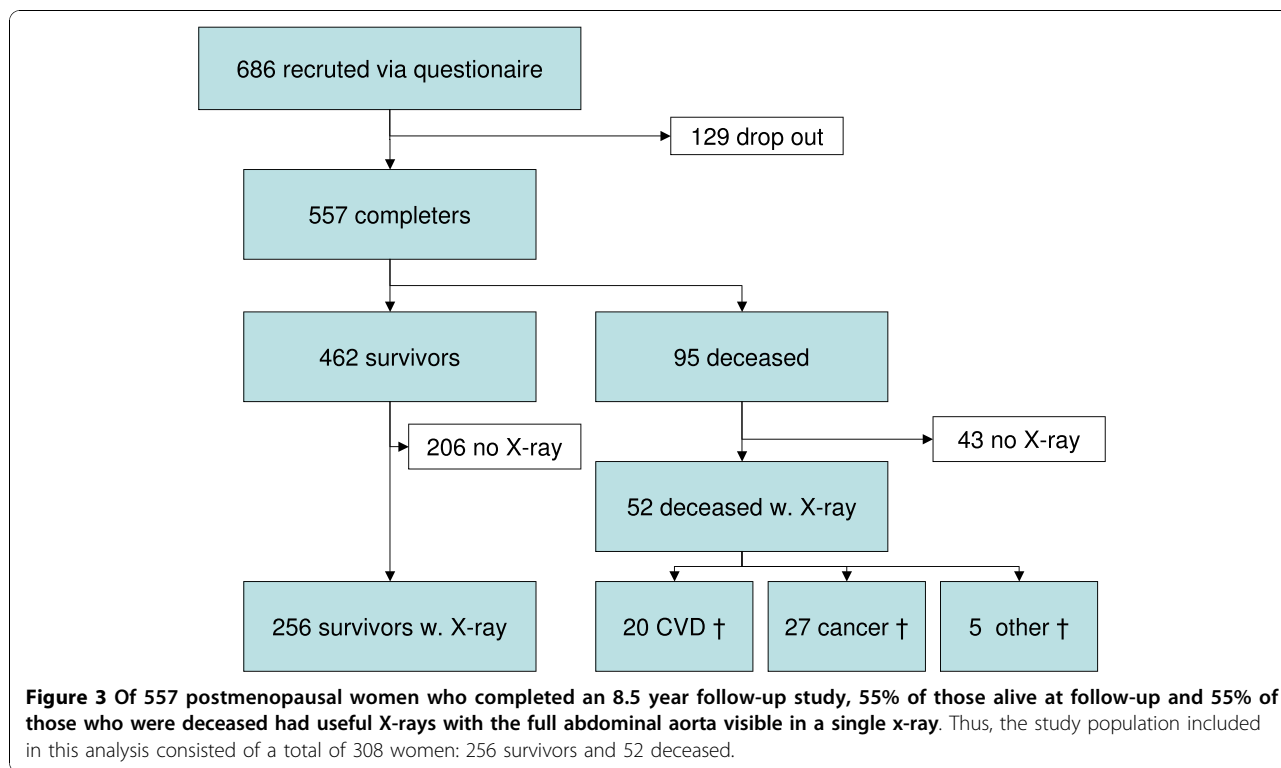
686 recruted via questionaire

129 drop out

557 completers

462 survivors

95 deceased

206 no X-ray

43 no X-ray

52 deceased w. X-ray

256 survivors w. X-ray

20 CVD †

27 cancer †

5 other †

**Figure 3 Of 557 postmenopausal women who completed an 8.5 year follow-up study, 55% of those alive at follow-up and 55% of those who were deceased had useful X-rays with the full abdominal aorta visible in a single x-ray**. Thus, the study population included in this analysis consisted of a total of 308 women: 256 survivors and 52 deceased.